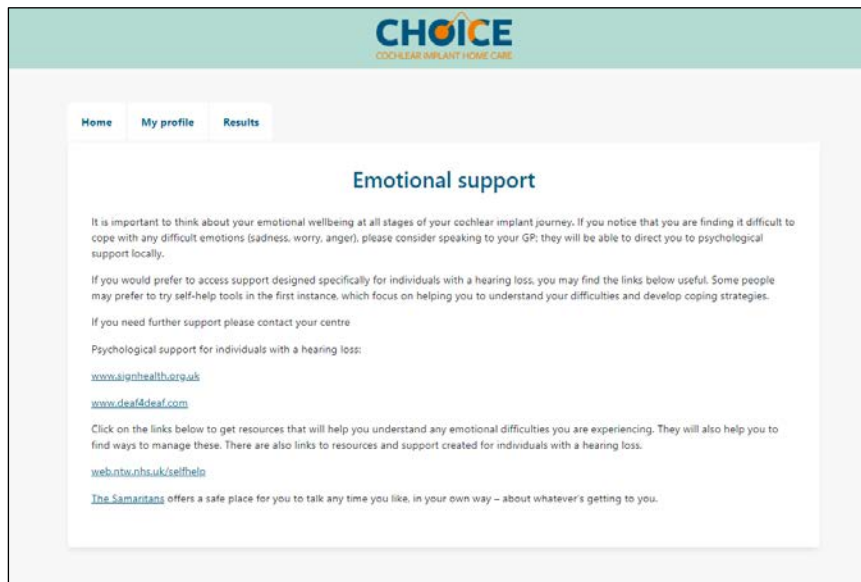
CHOICE
COCHLEAR IMPLANT HOME CARE

Home My profile Results

Emotional support

It is important to think about your emotional wellbeing at all stages of your cochlear implant journey. If you notice that you are finding it difficult to cope with any difficult emotions (sadness, worry, anger), please consider speaking to your GP; they will be able to direct you to psychological support locally.

If you would prefer to access support designed specifically for individuals with a hearing loss, you may find the links below useful. Some people may prefer to try self-help tools in the first instance, which focus on helping you to understand your difficulties and develop coping strategies.

If you need further support please contact your centre

Psychological support for individuals with a hearing loss:

www.signhealth.org.uk

www.deaf4deaf.com

Click on the links below to get resources that will help you understand any emotional difficulties you are experiencing. They will also help you to find ways to manage these. There are also links to resources and support created for individuals with a hearing loss.

web.ntw.nhs.uk/selfhelp

The Samaritans offers a safe place for you to talk any time you like, in your own way – about whatever's getting to you.